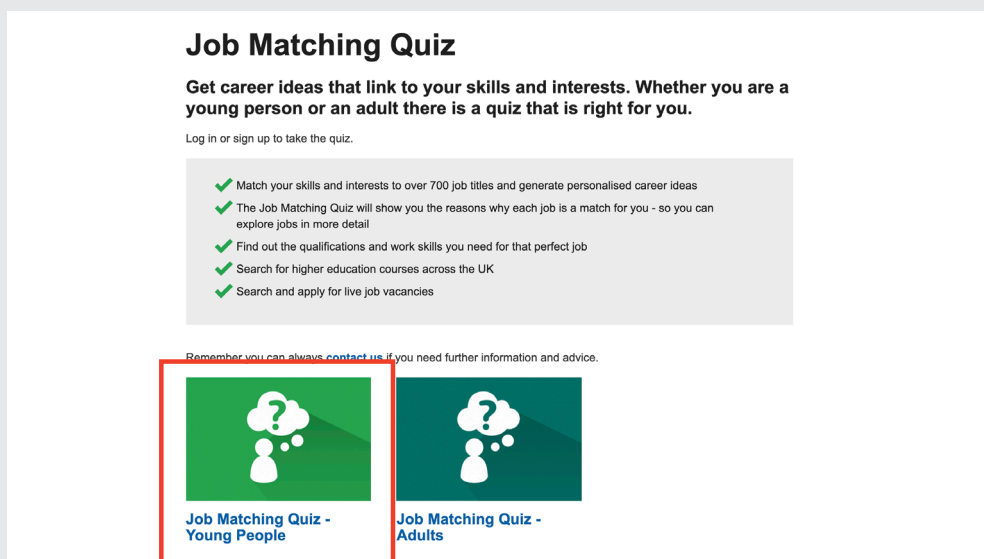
# Job Matching Quiz

**Get career ideas that link to your skills and interests. Whether you are a young person or an adult there is a quiz that is right for you.**

Log in or sign up to take the quiz.

Match your skills and interests to over 700 job titles and generate personalised career ideas

The Job Matching Quiz will show you the reasons why each job is a match for you - so you can explore jobs in more detail

Find out the qualifications and work skills you need for that perfect job

Search for higher education courses across the UK

Search and apply for live job vacancies

Remember you can always contact us if you need further information and advice.

?

Job Matching Quiz - Young People

?

Job Matching Quiz - Adults